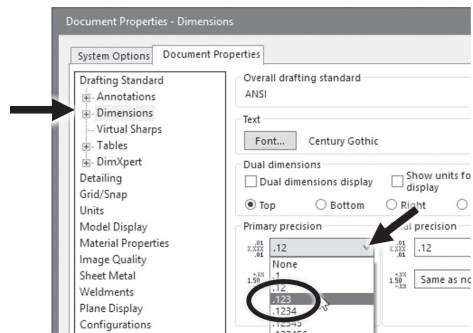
Document Properties - Dimensions

System Options | Document Properties

Drafting Standard
Annotations
Dimensions
Virtual Sharps
Tables
DimXpert
Detailing
Grid/Snap
Units
Model Display
Material Properties
Image Quality
Sheet Metal
Weldments
Plane Display
Configurations

Overall drafting standard
ANSI

Text
Font... Century Gothic

Dual dimensions
Dual dimensions display
Show units fo display
Top
Bottom
Right

Primary precision
.12
None
.1
.12
.123
.1234
.12345

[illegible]al precision
.12
Same as no